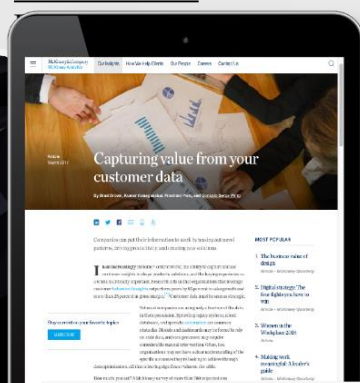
McKinsey&Company

Our Insights How We Help Clients Our People Careers Contact Us

Article
March 2017

Capturing value from your customer data

By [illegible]

Companies can put their information to work by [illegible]

MOST POPULAR

1. The business value of design
Article - McKinsey Quarterly

2. Digital strategy: The four fights you have to win
Article - McKinsey Quarterly

3. Women in the Workplace 2018
Article

4. Making work meaningful: A leader's guide
Article - McKinsey Quarterly

Stay current on your favorite topics

SUBSCRIBE